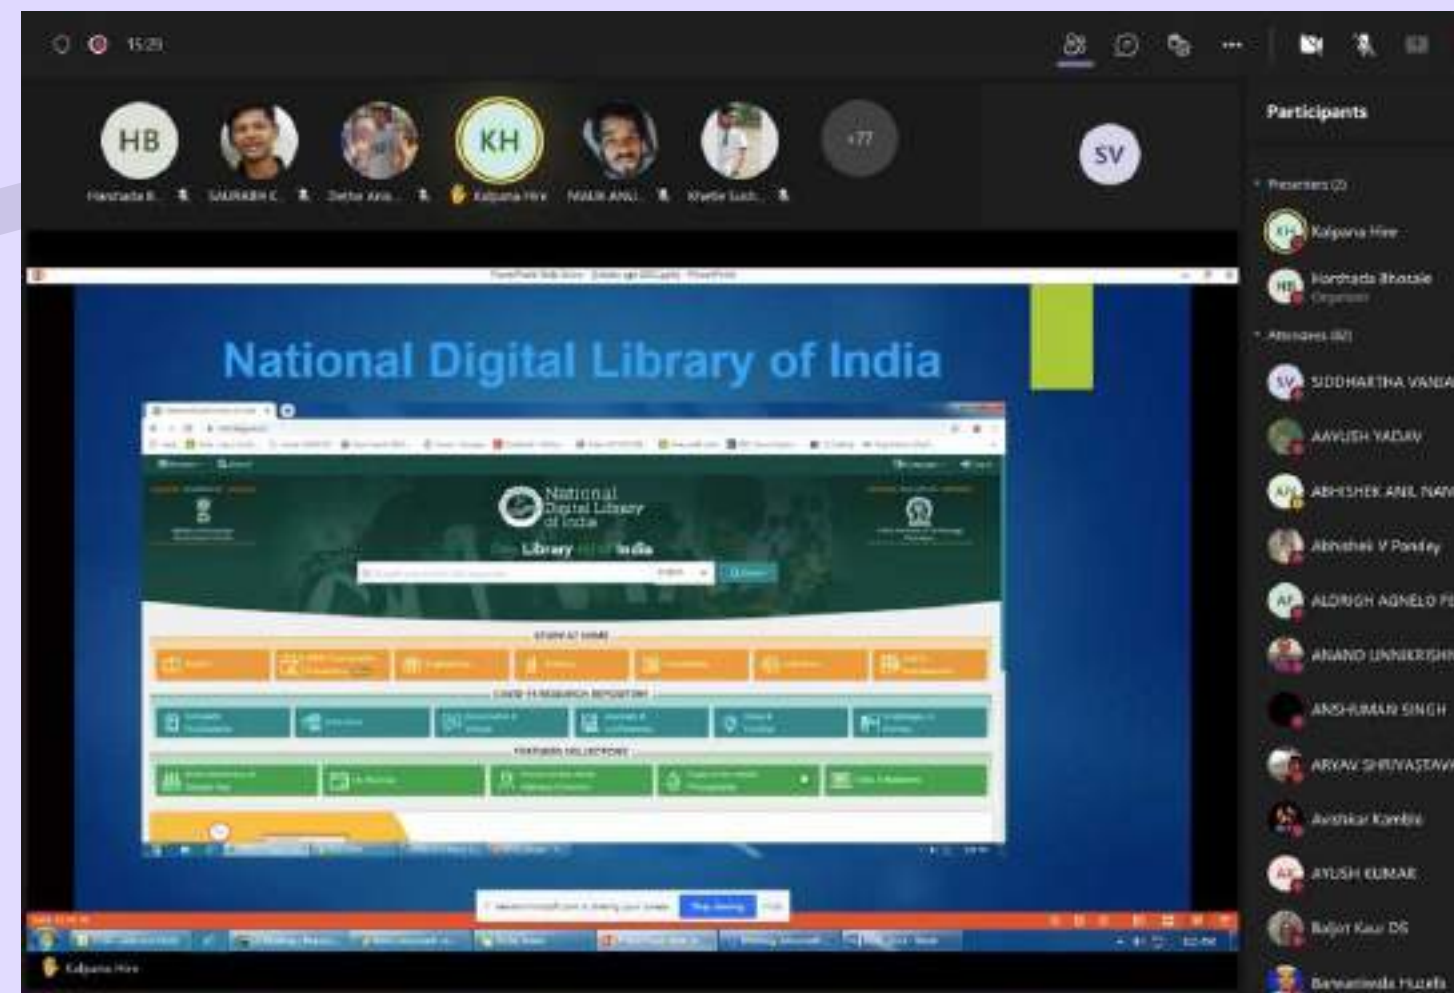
15:29

HB
Harshada B...
SAURABH K...
Dethe Ana...
KH
Kalpana Hire
MALIK ANU...
Khatte Sush...
+77
SV

Participants

Presenters (2)
Kalpana Hire
Harshada Bhosale
Organizer

Attendees (82)
SIDDHARTHA VANDA
AAYUSH YADAV
ABHISHEK ANIL NAN
Abhishek V Pandey
ALDRICH AGNELO F
ANAND UNNIKRISHN
ANSHUMAN SINGH
ARYAN SHRIVASTAV
Avishkar Kamble
AYUSH KUMAR
Baljot Kaur DS
Banwarinda Huzefa

National Digital Library of India

National Digital Library of India
Library India

STUDY AT HOME
COVID-19 RESEARCH REPOSITORY
FEATURED COLLECTIONS

Stop sharing

Kalpana Hire